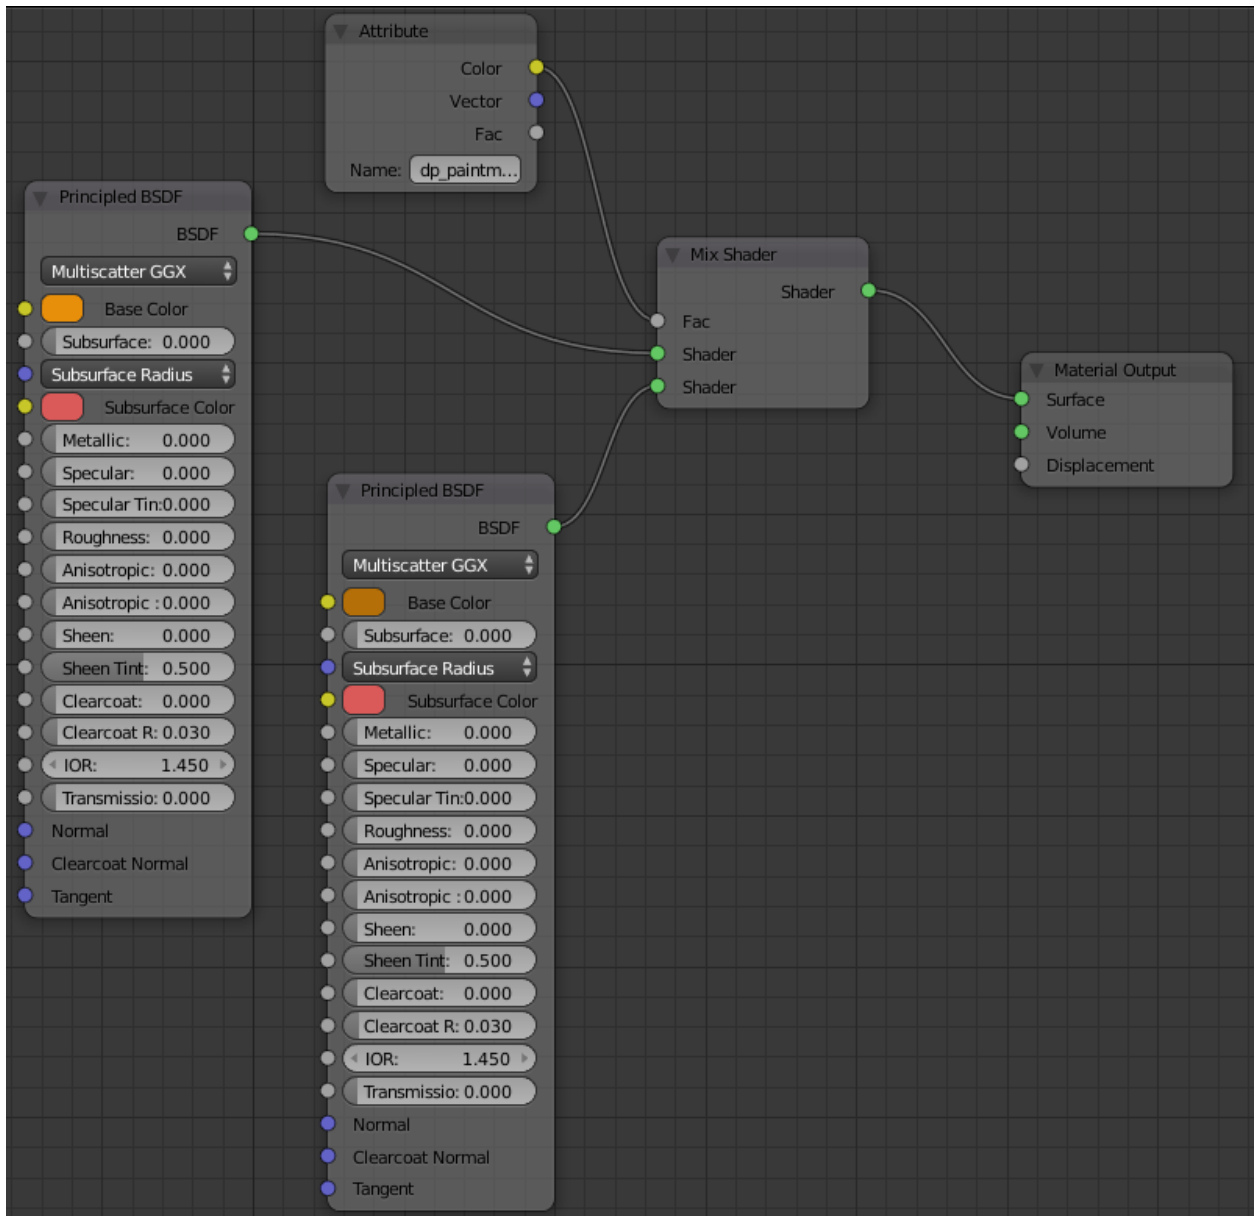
Attribute
Color
Vector
Fac
Name: dp_paintm...

Principled BSDF
BSDF
Multiscatter GGX
Base Color
Subsurface: 0.000
Subsurface Radius
Subsurface Color
Metallic: 0.000
Specular: 0.000
Specular Tin:0.000
Roughness: 0.000
Anisotropic: 0.000
Anisotropic : 0.000
Sheen: 0.000
Sheen Tint: 0.500
Clearcoat: 0.000
Clearcoat R: 0.030
IOR: 1.450
Transmissio: 0.000
Normal
Clearcoat Normal
Tangent

Mix Shader
Shader
Fac
Shader
Shader

Material Output
Surface
Volume
Displacement

Principled BSDF
BSDF
Multiscatter GGX
Base Color
Subsurface: 0.000
Subsurface Radius
Subsurface Color
Metallic: 0.000
Specular: 0.000
Specular Tin:0.000
Roughness: 0.000
Anisotropic: 0.000
Anisotropic : 0.000
Sheen: 0.000
Sheen Tint: 0.500
Clearcoat: 0.000
Clearcoat R: 0.030
IOR: 1.450
Transmissio: 0.000
Normal
Clearcoat Normal
Tangent